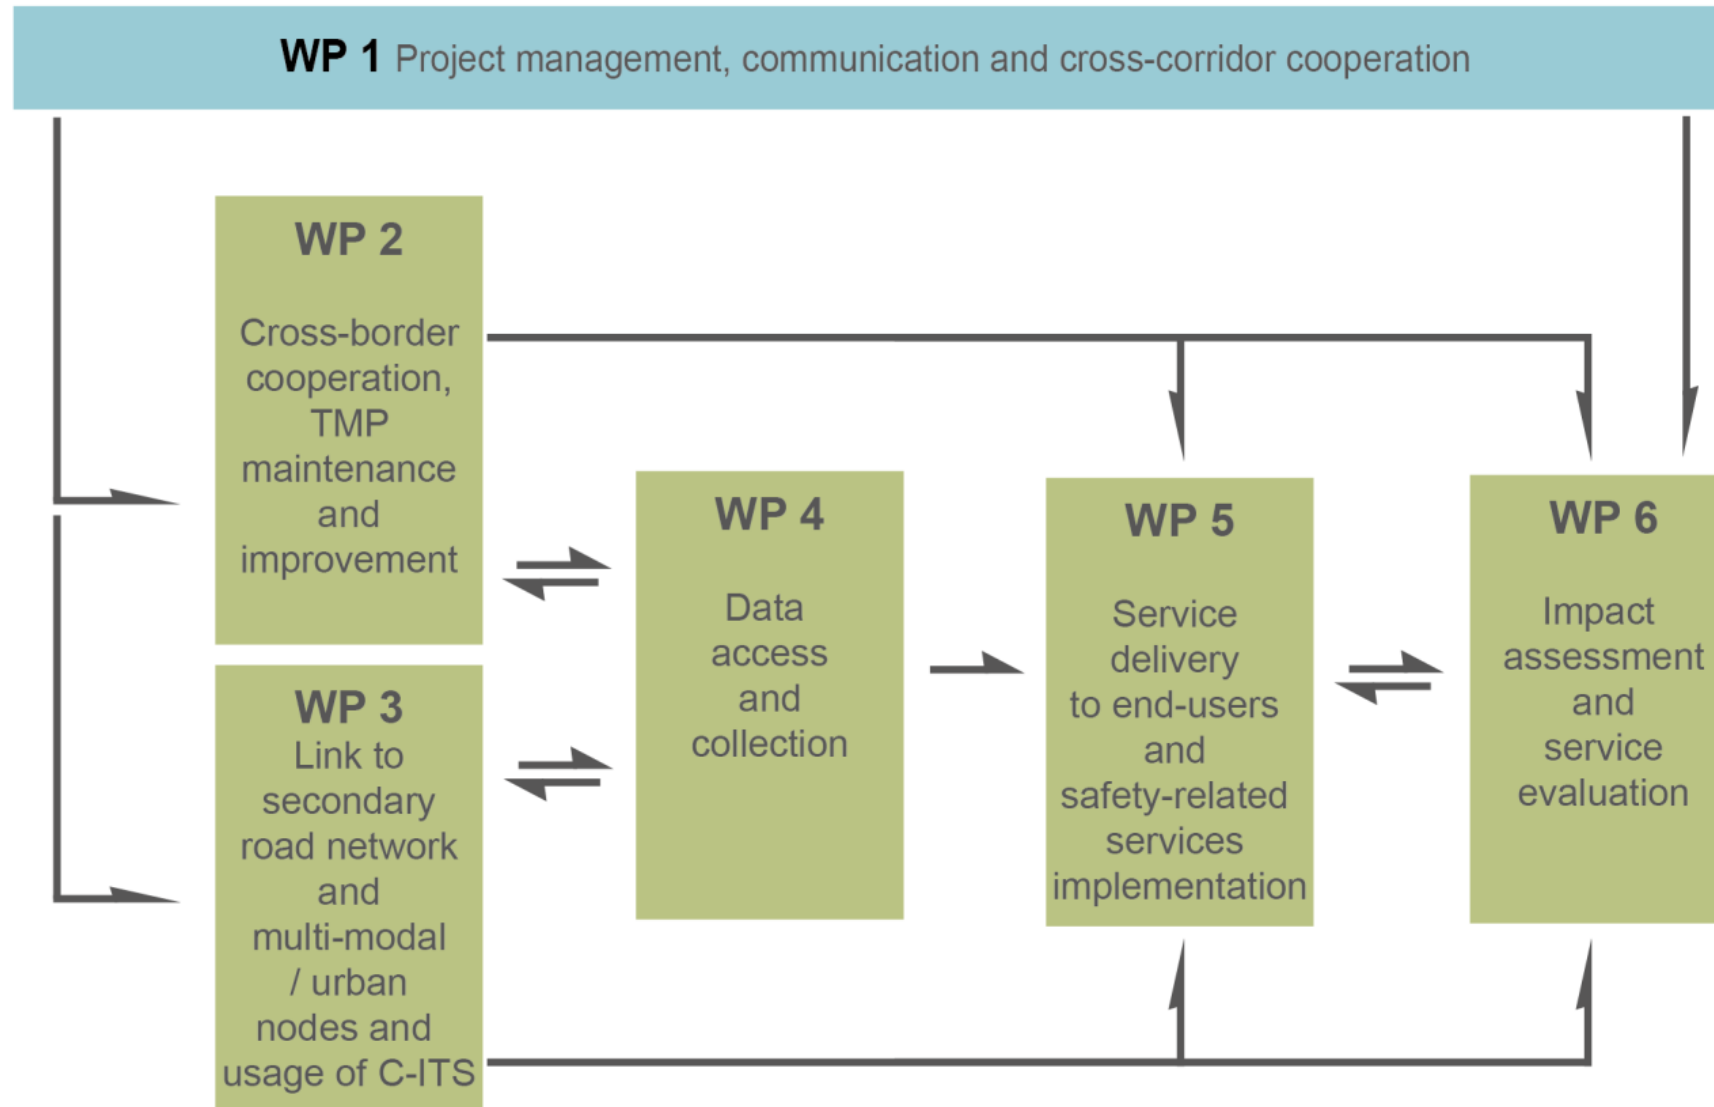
WP 1 Project management, communication and cross-corridor cooperation

WP 2

Cross-border cooperation, TMP maintenance and improvement

WP 3
Link to secondary road network and multi-modal / urban nodes and usage of C-ITS

WP 4

Data access and collection

WP 5

Service delivery to end-users and safety-related services implementation

WP 6

Impact assessment and service evaluation